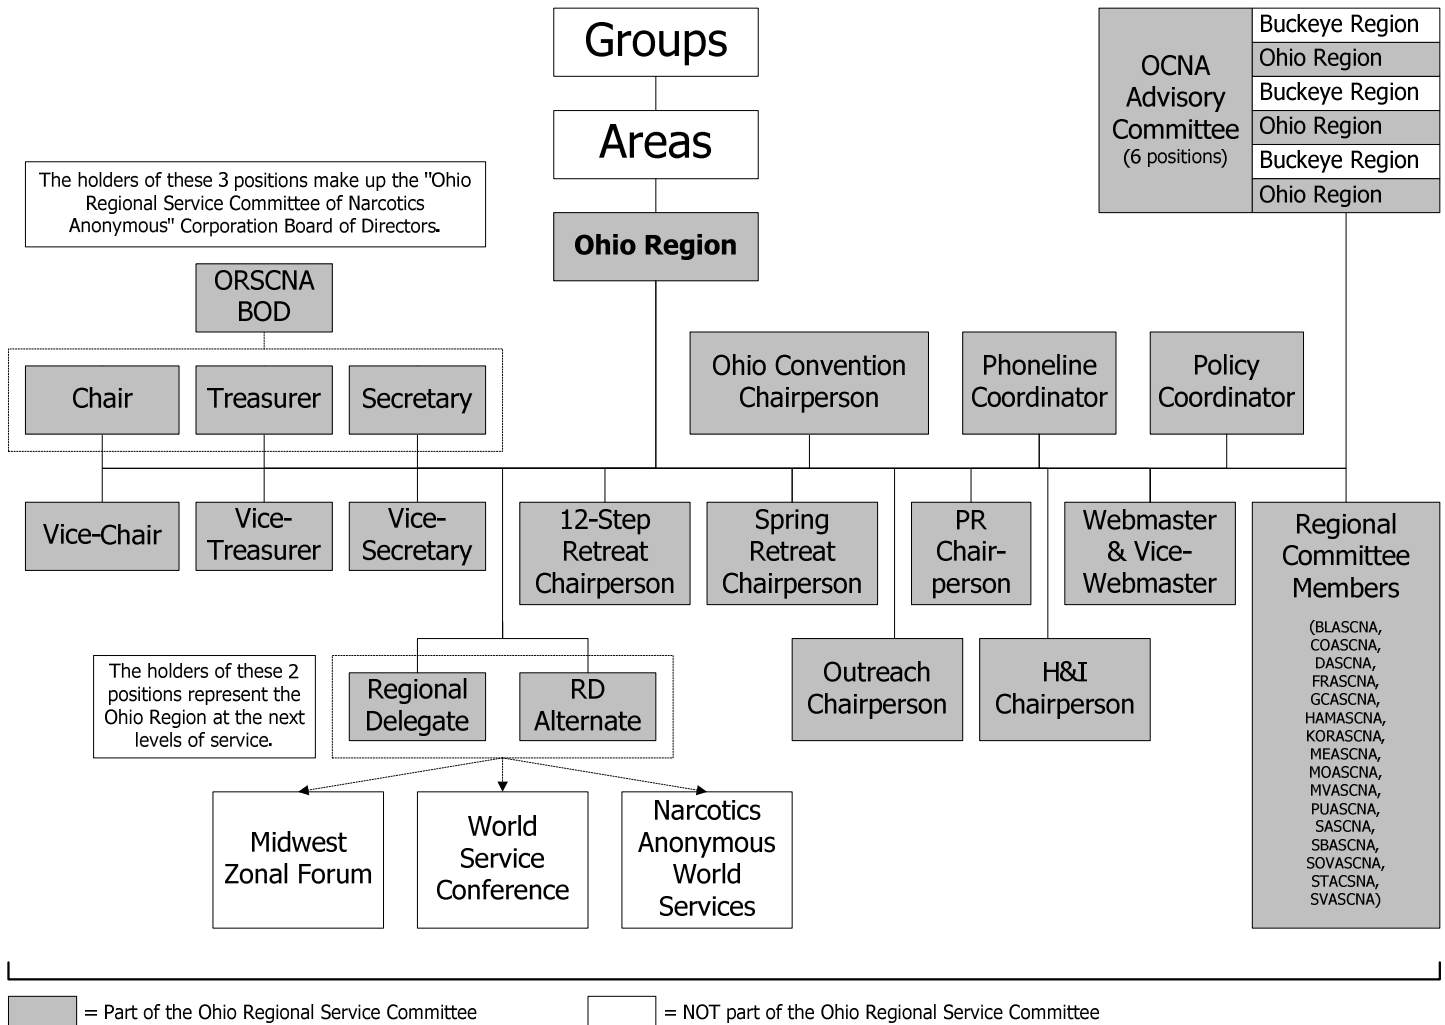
Groups

Areas

Ohio Region

OCNA Advisory Committee (6 positions)

| Buckeye Region |
|---|
| Ohio Region |
| Buckeye Region |
| Ohio Region |
| Buckeye Region |
| Ohio Region |

The holders of these 3 positions make up the "Ohio Regional Service Committee of Narcotics Anonymous" Corporation Board of Directors.

ORSCNA BOD

Chair

Treasurer

Secretary

Ohio Convention Chairperson

Phoneline Coordinator

Policy Coordinator

Vice-Chair

Vice-Treasurer

Vice-Secretary

12-Step Retreat Chairperson

Spring Retreat Chairperson

PR Chair-person

Webmaster & Vice-Webmaster

Regional Committee Members

(BLASCNA, COASCNA, DASCNA, FRASCNA, GCASCNA, HAMASCNA, KORASCNA, MEASCNA, MOASCNA, MVASCNA, PUASCNA, SASCNA, SBASCNA, SOVASCNA, STACSNA, SVASCNA)

The holders of these 2 positions represent the Ohio Region at the next levels of service.

Regional Delegate

RD Alternate

Outreach Chairperson

H&I Chairperson

Midwest Zonal Forum

World Service Conference

Narcotics Anonymous World Services

= Part of the Ohio Regional Service Committee

= NOT part of the Ohio Regional Service Committee